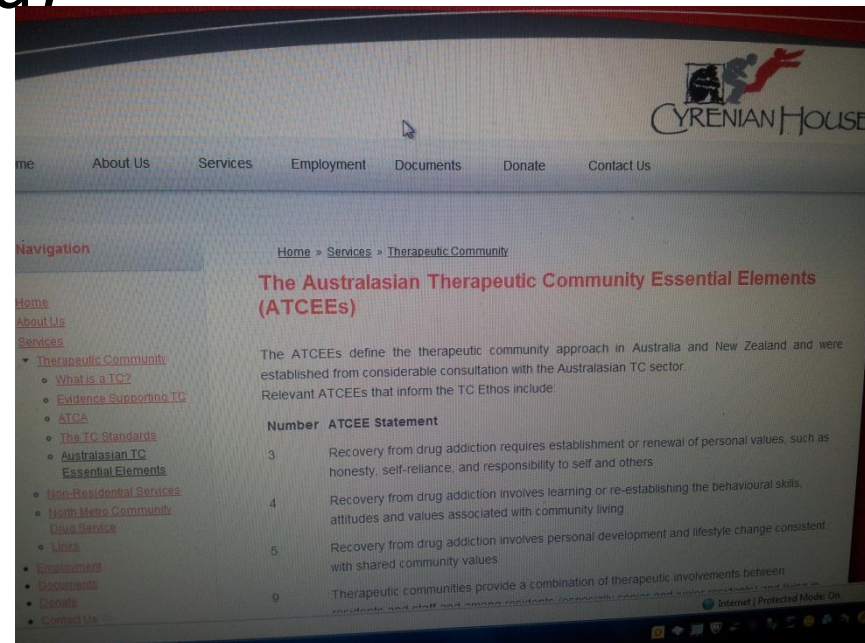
CYRENIAN HOUSE

me About Us Services Employment Documents Donate Contact Us

Navigation

Home
About Us
Services
Therapeutic Community
What is a TC?
Evidence Supporting TC
ATCA
The TC Standards
Australasian TC Essential Elements
Non-Residential Services
North Metro Community Drug Service
Links
Employment
Documents
Donate
Contact Us

Home » Services » Therapeutic Community

The Australasian Therapeutic Community Essential Elements (ATCEEs)

The ATCEEs define the therapeutic community approach in Australia and New Zealand and were established from considerable consultation with the Australasian TC sector.
Relevant ATCEEs that inform the TC Ethos include:

| Number | ATCEE Statement |
|---|---|
| 3 | Recovery from drug addiction requires establishment or renewal of personal values, such as honesty, self-reliance, and responsibility to self and others |
| 4 | Recovery from drug addiction involves learning or re-establishing the behavioural skills, attitudes and values associated with community living |
| 5 | Recovery from drug addiction involves personal development and lifestyle change consistent with shared community values |
| 9 | Therapeutic communities provide a combination of therapeutic involvements between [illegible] |

Internet | Protected Mode: On